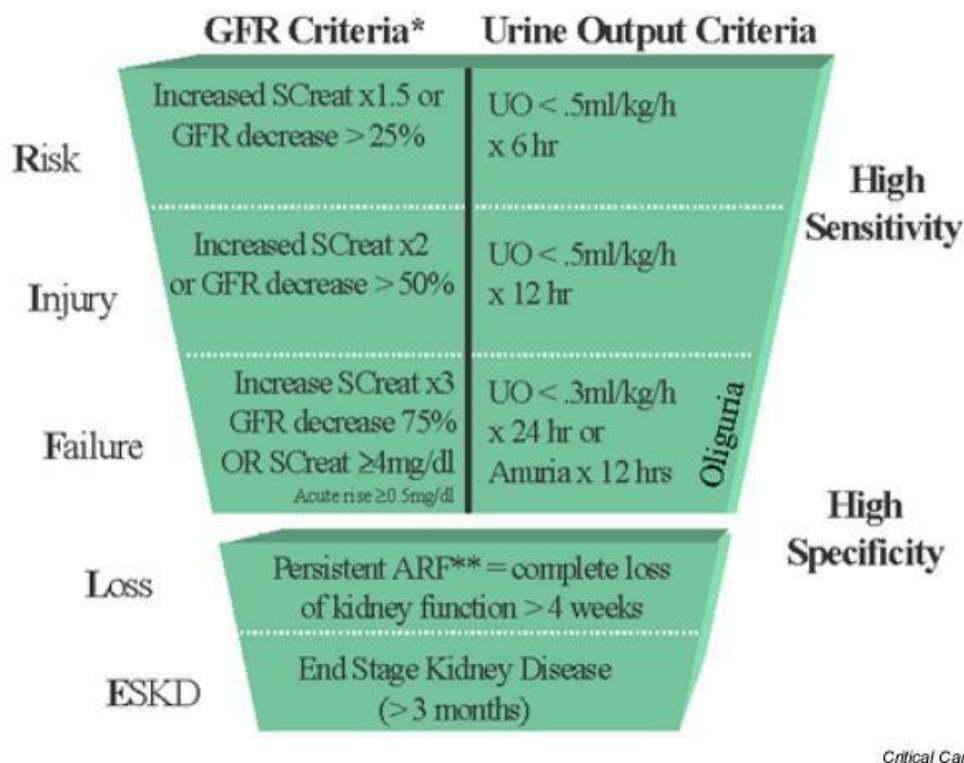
GFR Criteria*

Urine Output Criteria

Risk

Increased SCreat x1.5 or GFR decrease > 25%

UO < .5ml/kg/h x 6 hr

High Sensitivity

Injury

Increased SCreat x2 or GFR decrease > 50%

UO < .5ml/kg/h x 12 hr

Failure

Increase SCreat x3 GFR decrease 75% OR SCreat ≥4mg/dl

Acute rise ≥0.5mg/dl

UO < .3ml/kg/h x 24 hr or Anuria x 12 hrs

Oliguria

High Specificity

Loss

Persistent ARF** = complete loss of kidney function > 4 weeks

ESKD

End Stage Kidney Disease (> 3 months)

Critical Ca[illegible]